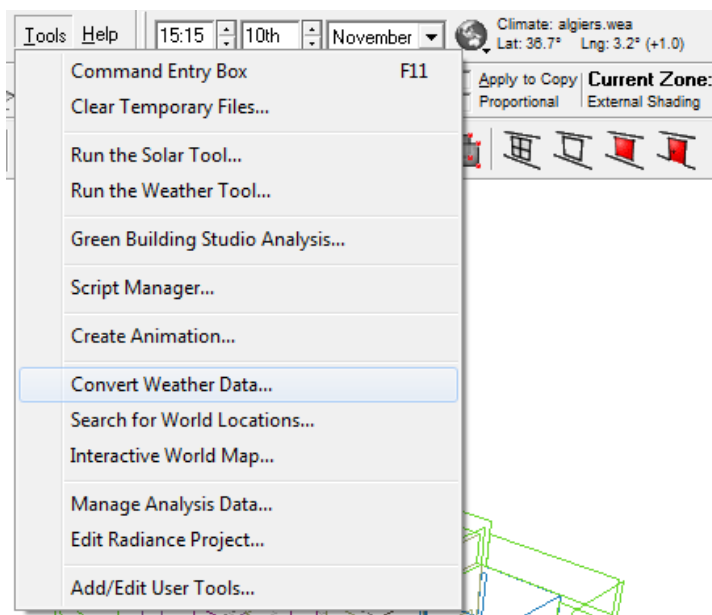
Tools Help 15:15 10th November Climate: algiers.wea Lat: 36.7° Lng: 3.2° (+1.0)

Apply to Copy Proportional Current Zone: External Shading

Command Entry Box F11
Clear Temporary Files...

Run the Solar Tool...
Run the Weather Tool...

Green Building Studio Analysis...

Script Manager...

Create Animation...

Convert Weather Data...
Search for World Locations...
Interactive World Map...

Manage Analysis Data...
Edit Radiance Project...

Add/Edit User Tools...